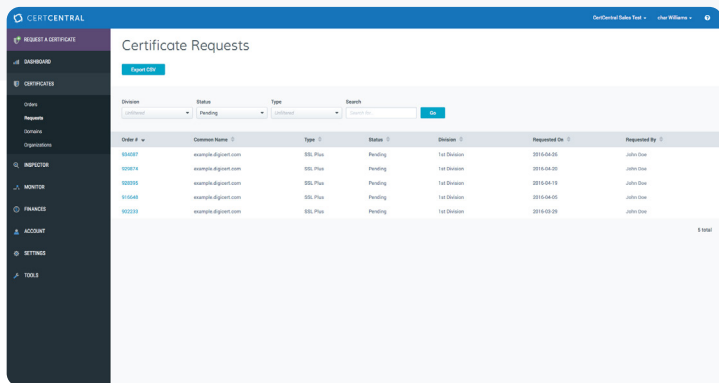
CERTCENTRAL

CertCentral Sales Test ▾ char Williams ▾ ?

REQUEST A CERTIFICATE

DASHBOARD

CERTIFICATES

Orders

Requests

Domains

Organizations

INSPECTOR

MONITOR

FINANCES

ACCOUNT

SETTINGS

TOOLS

Certificate Requests

Export CSV

Division
Unfiltered

Status
Pending

Type
Unfiltered

Search
Search for...

Go

| Order # | Common Name | Type | Status | Division | Requested On | Requested By |
|---|---|---|---|---|---|---|
| 934097 | example.digicert.com | SSL Plus | Pending | 1st Division | 2016-04-20 | John Doe |
| 920874 | example.digicert.com | SSL Plus | Pending | 1st Division | 2016-04-20 | John Doe |
| 928095 | example.digicert.com | SSL Plus | Pending | 1st Division | 2016-04-19 | John Doe |
| 915040 | example.digicert.com | SSL Plus | Pending | 1st Division | 2016-04-05 | John Doe |
| 902233 | example.digicert.com | SSL Plus | Pending | 1st Division | 2016-03-29 | John Doe |

5 total